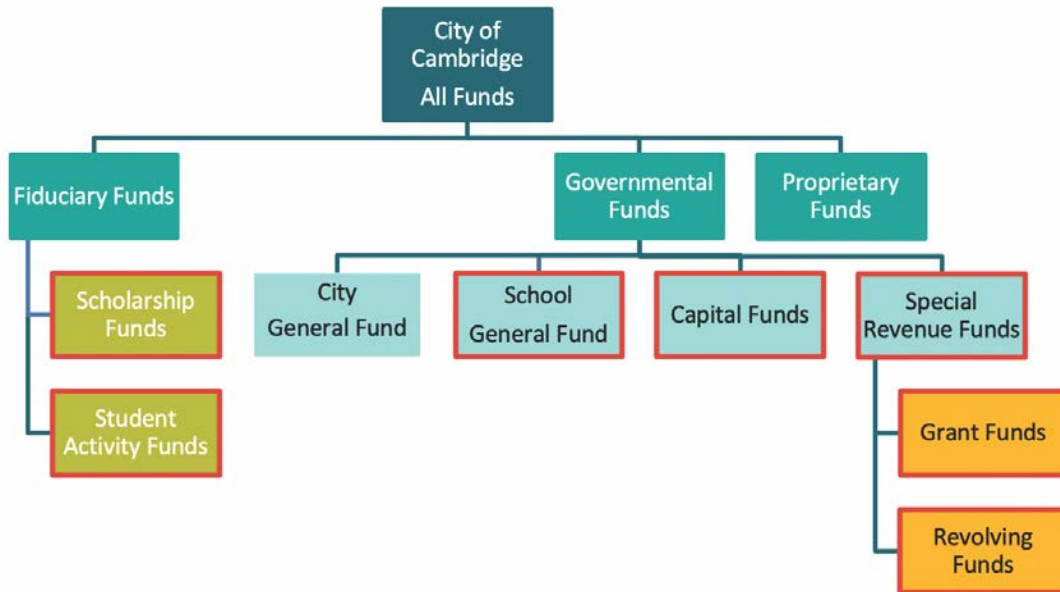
City of Cambridge All Funds

Fiduciary Funds

Governmental Funds

Proprietary Funds

Scholarship Funds

Student Activity Funds

City General Fund

School General Fund

Capital Funds

Special Revenue Funds

Grant Funds

Revolving Funds